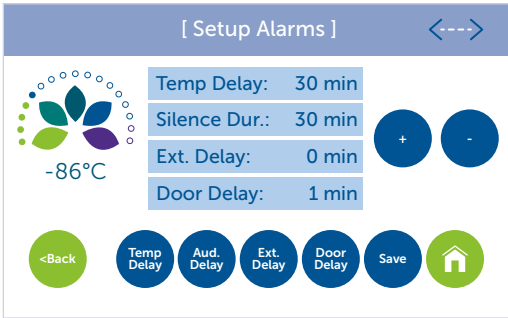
[ Setup Alarms ]

<--->

-86°C

| | |
|---|---|
| Temp Delay: | 30 min |
| Silence Dur.: | 30 min |
| Ext. Delay: | 0 min |
| Door Delay: | 1 min |

+

-

<Back

Temp Delay

Aud. Delay

Ext. Delay

Door Delay

Save